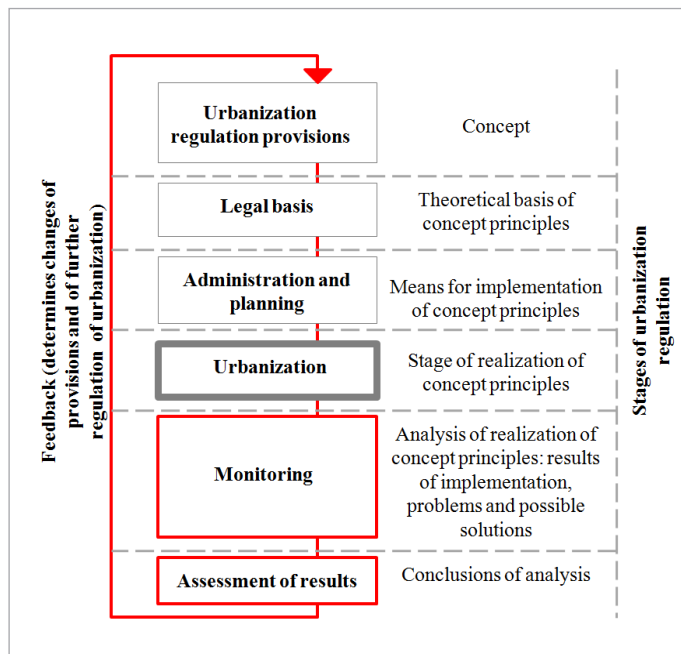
Feedback (determines changes of provisions and of further regulation of urbanization)

Urbanization regulation provisions

Concept

Legal basis

Theoretical basis of concept principles

Administration and planning

Means for implementation of concept principles

Urbanization

Stage of realization of concept principles

Monitoring

Analysis of realization of concept principles: results of implementation, problems and possible solutions

Assessment of results

Conclusions of analysis

Stages of urbanization regulation